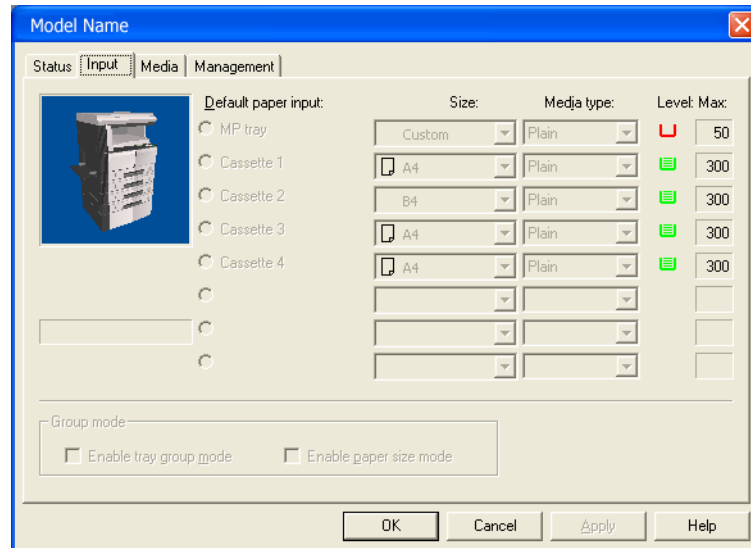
Model Name

Status | Input | Media | Management

Default paper input: Size: Media type: Level: Max:

MP tray Custom Plain 50
Cassette 1 A4 Plain 300
Cassette 2 B4 Plain 300
Cassette 3 A4 Plain 300
Cassette 4 A4 Plain 300

Group mode
Enable tray group mode
Enable paper size mode

OK Cancel Apply Help